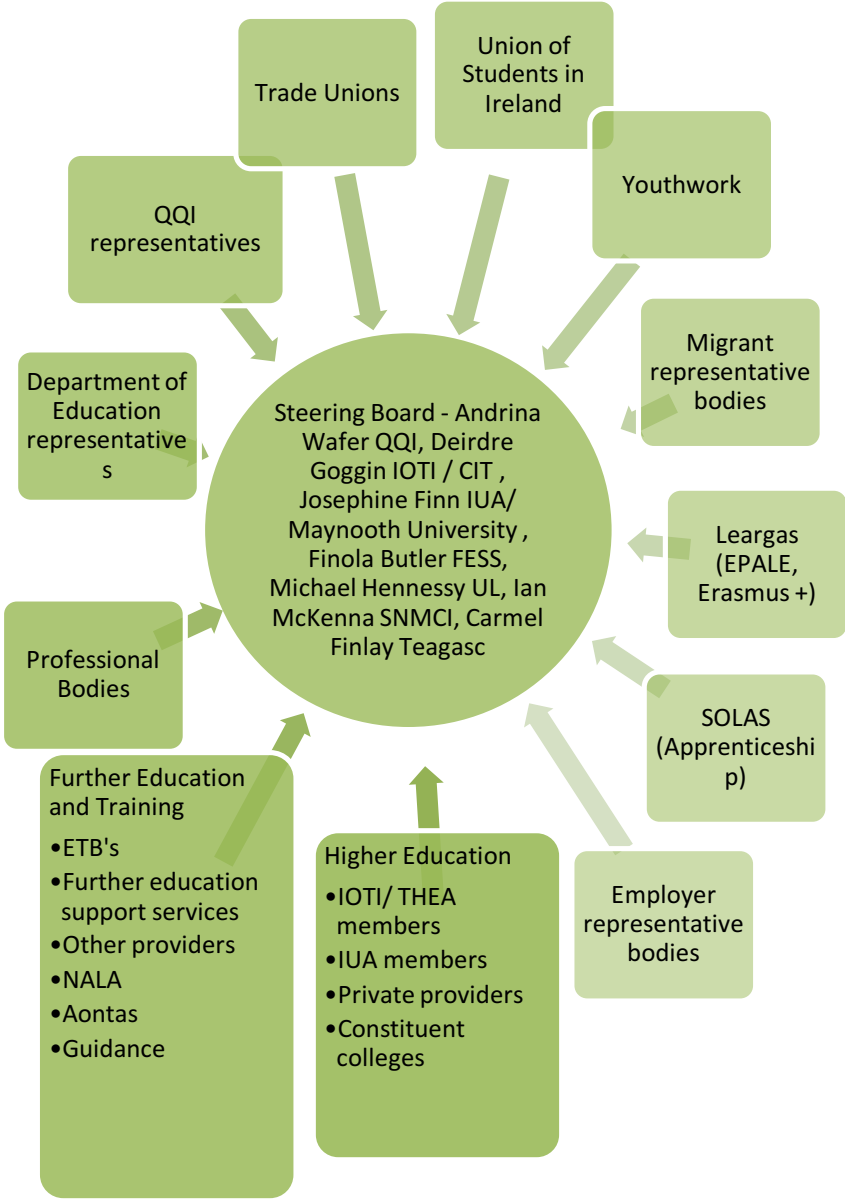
Trade Unions

Union of Students in Ireland

Youthwork

QQI representatives

Migrant representative bodies

Department of Education representatives

Steering Board - Andrina Wafer QQI, Deirdre Goggin IOTI / CIT , Josephine Finn IUA/ Maynooth University , Finola Butler FESS, Michael Hennessy UL, Ian McKenna SNMCI, Carmel Finlay Teagasc

Leargas (EPALE, Erasmus +)

Professional Bodies

SOLAS (Apprenticeship)

Further Education and Training
•ETB's
•Further education support services
•Other providers
•NALA
•Aontas
•Guidance

Higher Education
•IOTI/ THEA members
•IUA members
•Private providers
•Constituent colleges

Employer representative bodies